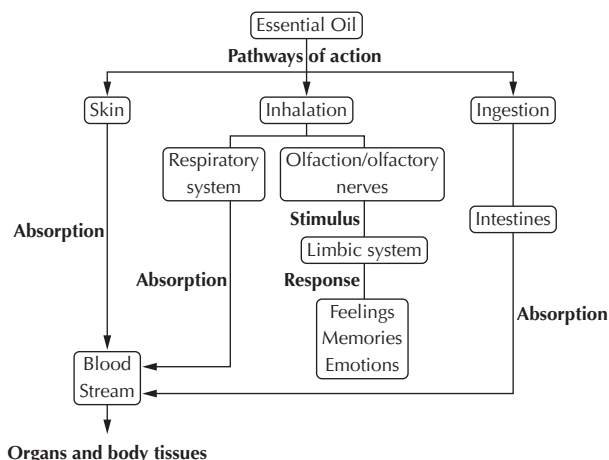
Essential Oil

Pathways of action

Skin

Inhalation

Ingestion

Respiratory system

Olfaction/olfactory nerves

Stimulus

Intestines

Absorption

Limbic system

Absorption

Response

Feelings
Memories
Emotions

Absorption

Blood Stream

Organs and body tissues